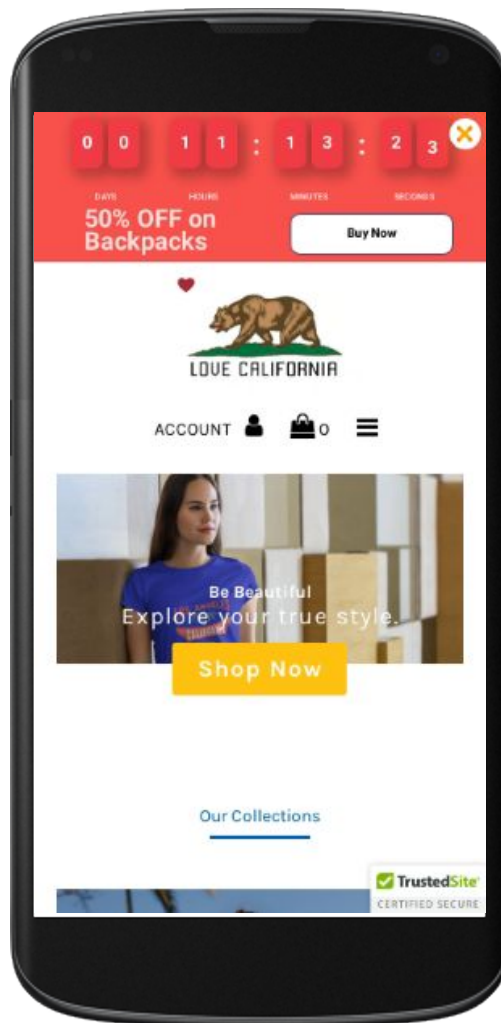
0 0 1 1 : 1 3 : 2 3

DAYS HOURS MINUTES SECONDS

50% OFF on Backpacks

Buy Now

LOVE CALIFORNIA

ACCOUNT 0

Be Beautiful
Explore your true style.

Shop Now

Our Collections

TrustedSite
CERTIFIED SECURE